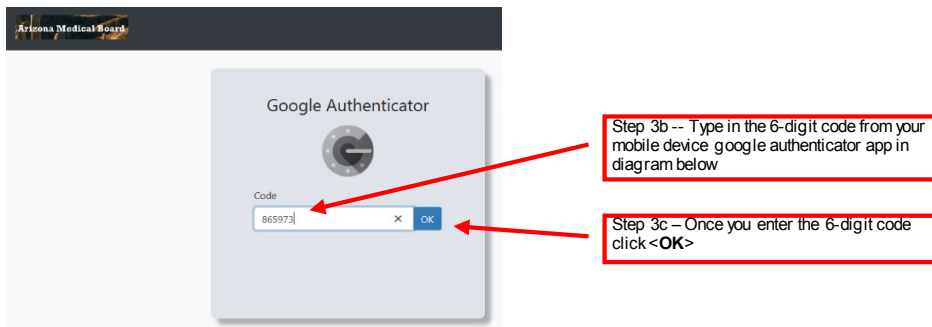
Arizona Medical Board

Google Authenticator

Code

865973

×

OK

Step 3b -- Type in the 6-digit code from your mobile device google authenticator app in diagram below

Step 3c – Once you enter the 6-digit code click <**OK**>